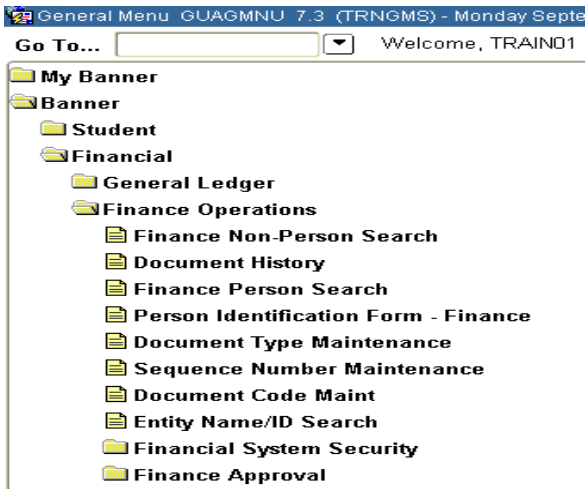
General Menu GUAGMNU 7.3 (TRNGMS) - Monday Septe

Go To...

Welcome, TRAIN01

My Banner
Banner
Student
Financial
General Ledger
Finance Operations
Finance Non-Person Search
Document History
Finance Person Search
Person Identification Form - Finance
Document Type Maintenance
Sequence Number Maintenance
Document Code Maint
Entity Name/ID Search
Financial System Security
Finance Approval